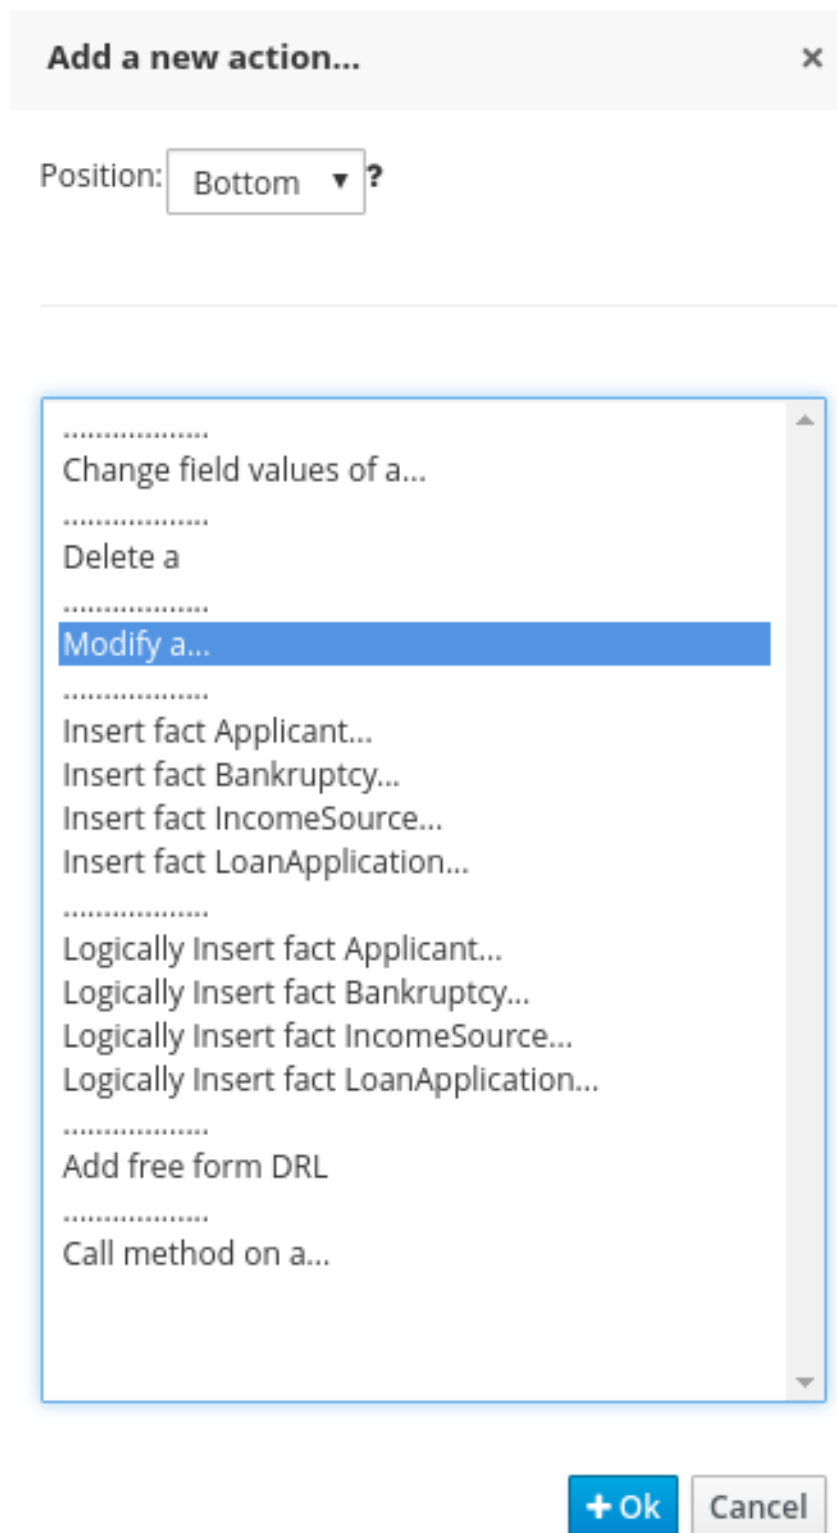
Add a new action...
×

Position: Bottom ?

...................
Change field values of a...
...................
Delete a
...................
Modify a...
...................
Insert fact Applicant...
Insert fact Bankruptcy...
Insert fact IncomeSource...
Insert fact LoanApplication...
...................
Logically Insert fact Applicant...
Logically Insert fact Bankruptcy...
Logically Insert fact IncomeSource...
Logically Insert fact LoanApplication...
...................
Add free form DRL
...................
Call method on a...

+ Ok Cancel